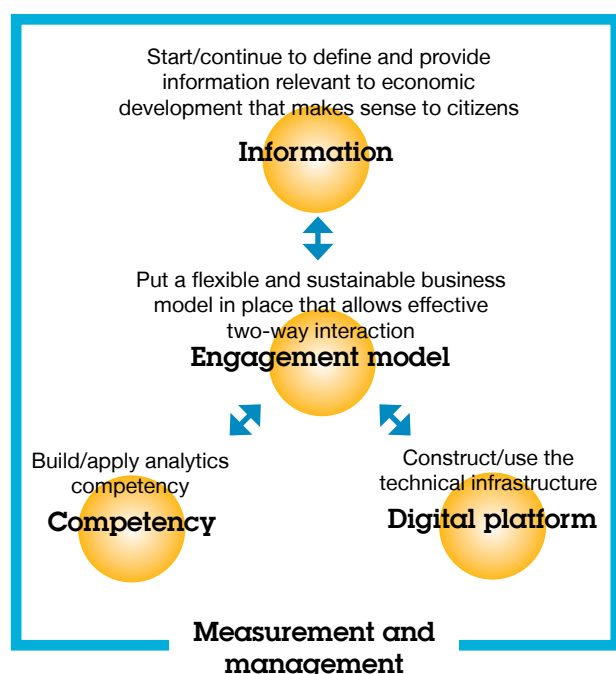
Start/continue to define and provide information relevant to economic development that makes sense to citizens

Information

Put a flexible and sustainable business model in place that allows effective two-way interaction

Engagement model

Build/apply analytics competency

Competency

Construct/use the technical infrastructure

Digital platform

Measurement and management